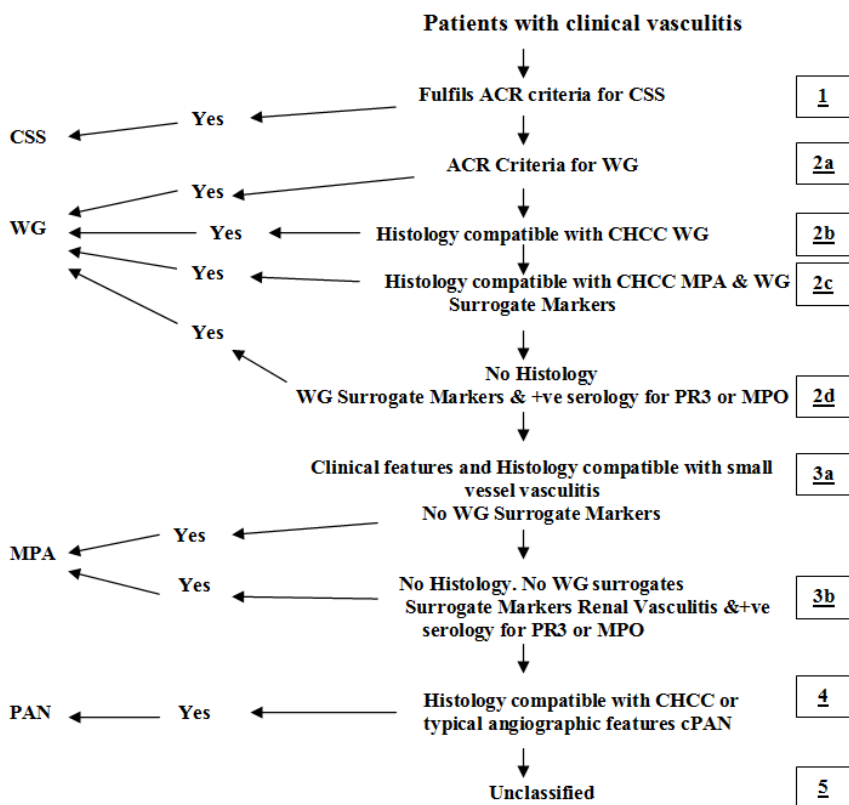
Patients with clinical vasculitis

Fulfils ACR criteria for CSS

1

Yes

CSS

ACR Criteria for WG

2a

Yes

WG

Yes

Histology compatible with CHCC WG

2b

Yes

Histology compatible with CHCC MPA & WG Surrogate Markers

2c

Yes

No Histology
WG Surrogate Markers & +ve serology for PR3 or MPO

2d

Clinical features and Histology compatible with small vessel vasculitis
No WG Surrogate Markers

3a

Yes

MPA

Yes

No Histology. No WG surrogates
Surrogate Markers Renal Vasculitis &+ve serology for PR3 or MPO

3b

PAN

Yes

Histology compatible with CHCC or typical angiographic features cPAN

4

Unclassified

5